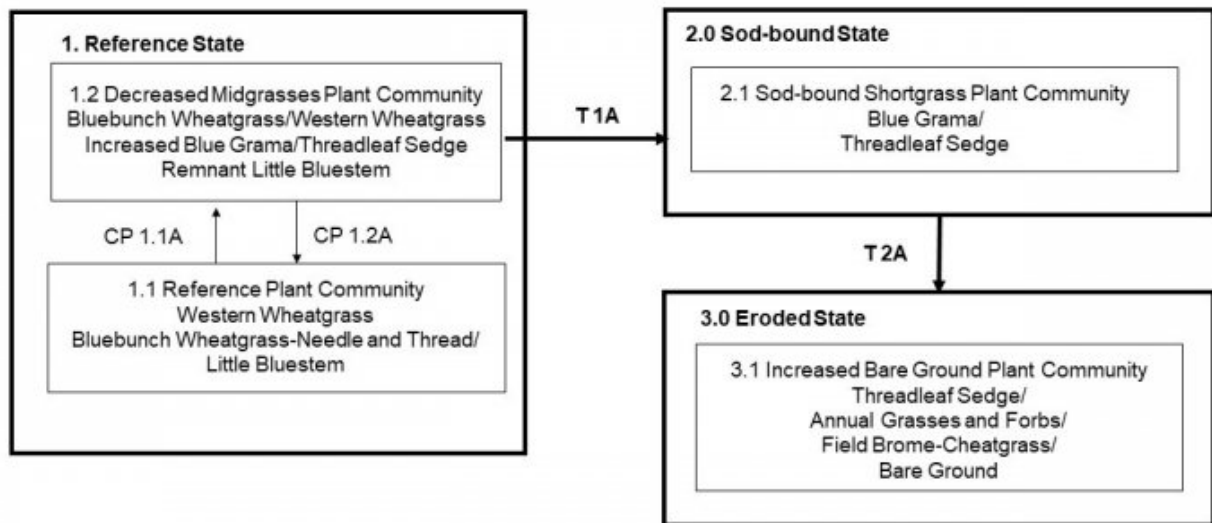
1. Reference State

1.2 Decreased Midgrasses Plant Community
Bluebunch Wheatgrass/Western Wheatgrass
Increased Blue Grama/Threadleaf Sedge
Remnant Little Bluestem

CP 1.1A

CP 1.2A

1.1 Reference Plant Community
Western Wheatgrass
Bluebunch Wheatgrass-Needle and Thread/
Little Bluestem

T 1A

2.0 Sod-bound State

2.1 Sod-bound Shortgrass Plant Community
Blue Grama/
Threadleaf Sedge

T 2A

3.0 Eroded State

3.1 Increased Bare Ground Plant Community
Threadleaf Sedge/
Annual Grasses and Forbs/
Field Brome-Cheatgrass/
Bare Ground